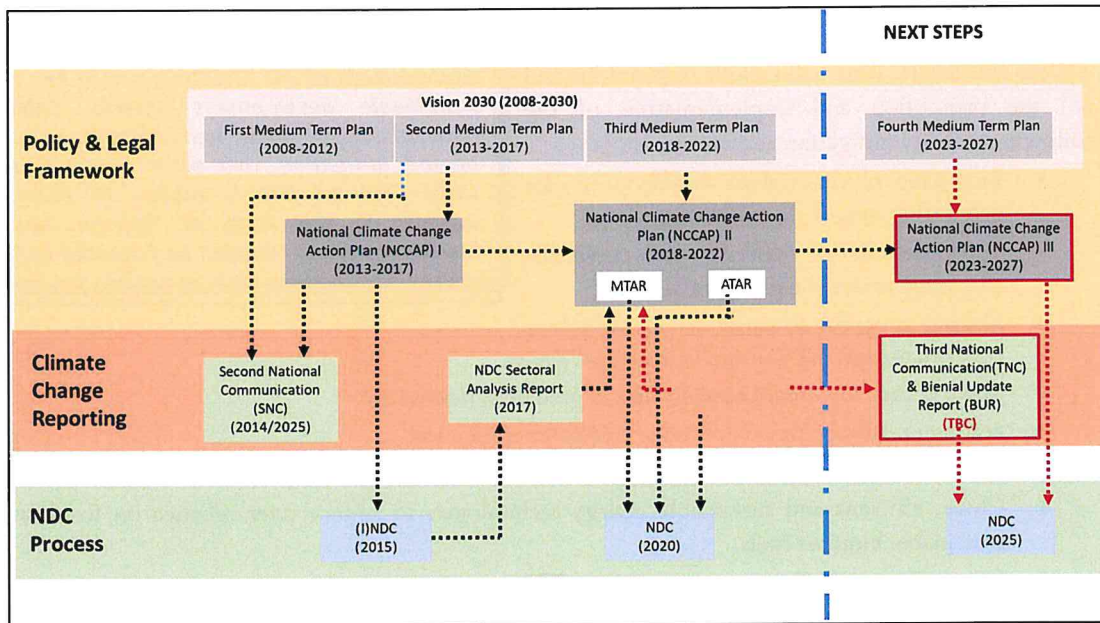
NEXT STEPS

Policy & Legal Framework

Vision 2030 (2008-2030)

First Medium Term Plan (2008-2012)

Second Medium Term Plan (2013-2017)

Third Medium Term Plan (2018-2022)

Fourth Medium Term Plan (2023-2027)

National Climate Change Action Plan (NCCAP) I (2013-2017)

National Climate Change Action Plan (NCCAP) II (2018-2022)

MTAR

ATAR

National Climate Change Action Plan (NCCAP) III (2023-2027)

Climate Change Reporting

Second National Communication (SNC) (2014/2025)

NDC Sectoral Analysis Report (2017)

Third National Communication(TNC) & Bienial Update Report (BUR) (TBC)

NDC Process

(I)NDC (2015)

NDC (2020)

NDC (2025)